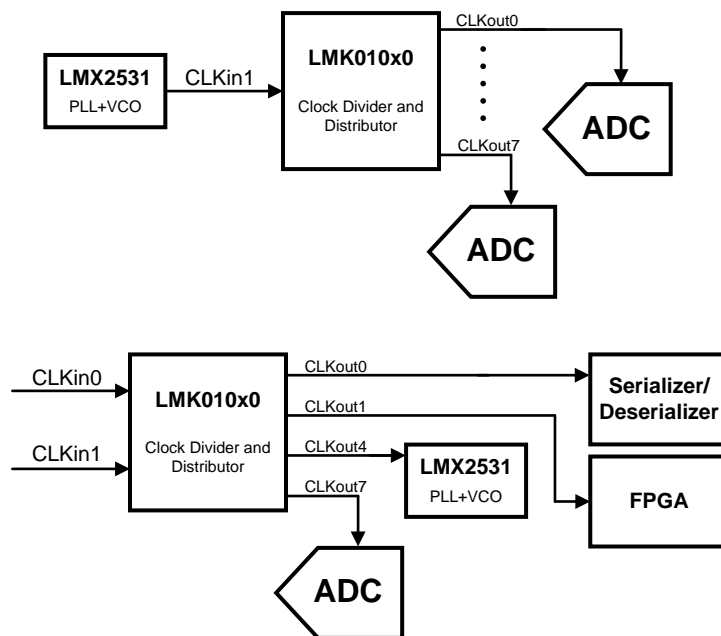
LMX2531
PLL+VCO

CLKin1

LMK010x0
Clock Divider and Distributor

CLKout0

CLKout7

ADC

ADC

CLKin0

CLKin1

LMK010x0
Clock Divider and Distributor

CLKout0

CLKout1

CLKout4

CLKout7

LMX2531
PLL+VCO

Serializer/ Deserializer

FPGA

ADC